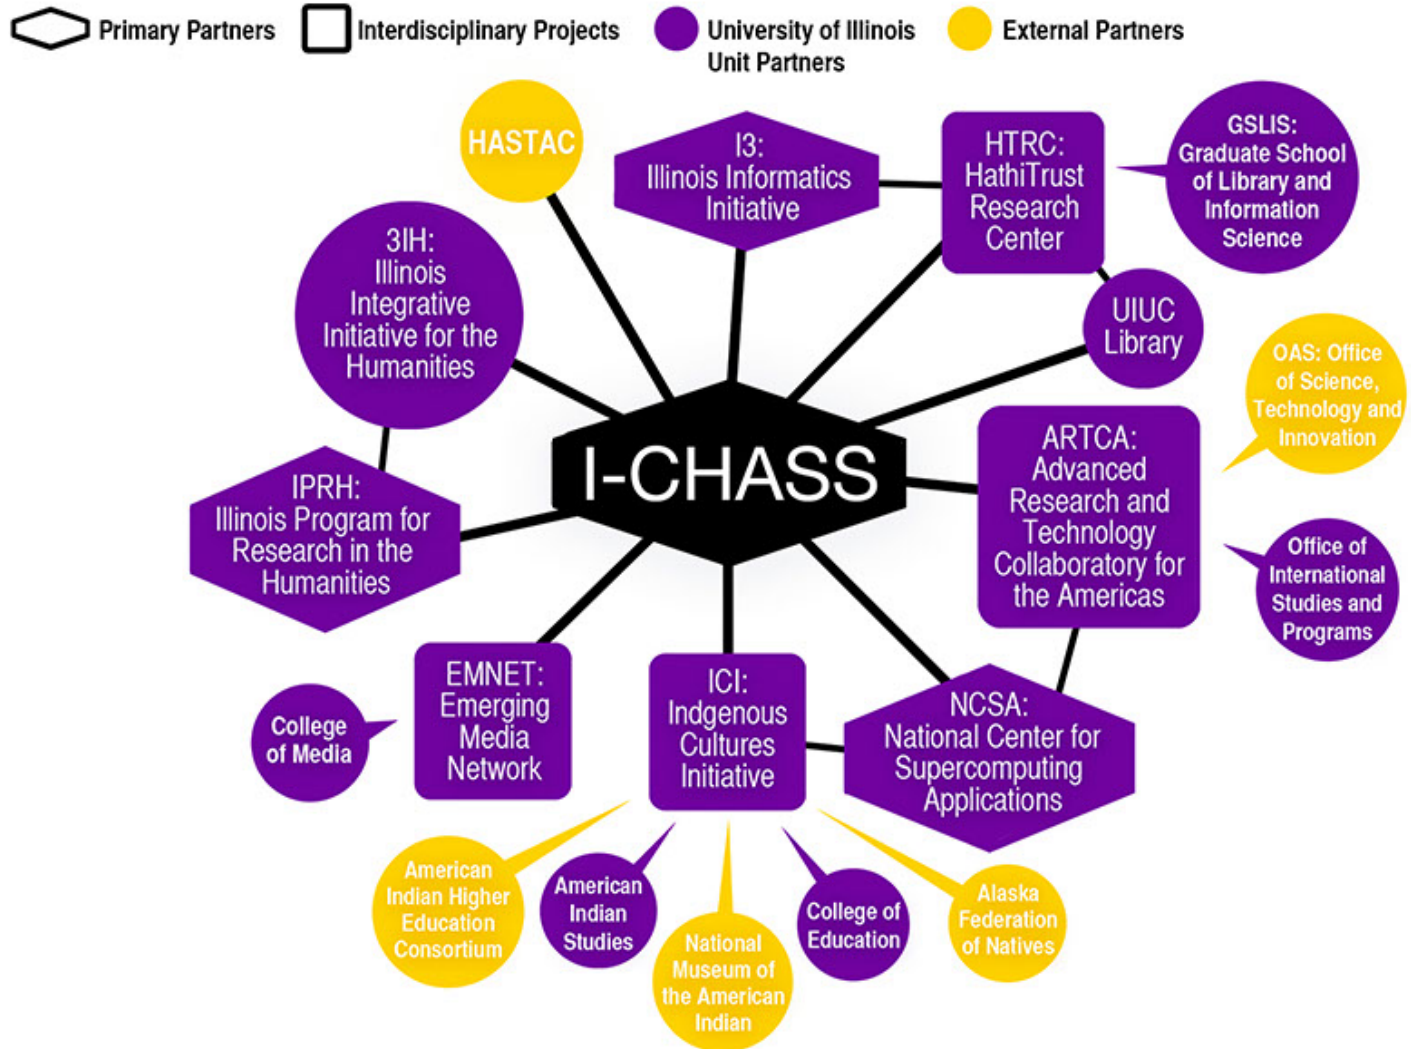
Primary Partners
Interdisciplinary Projects
University of Illinois Unit Partners
External Partners

HASTAC

I3: Illinois Informatics Initiative

HTRC: HathiTrust Research Center

GSLIS: Graduate School of Library and Information Science

3IH: Illinois Integrative Initiative for the Humanities

UIUC Library

OAS: Office of Science, Technology and Innovation

I-CHASS

ARTCA: Advanced Research and Technology Collaboratory for the Americas

IPRH: Illinois Program for Research in the Humanities

Office of International Studies and Programs

EMNET: Emerging Media Network

ICI: Indgenous Cultures Initiative

NCSA: National Center for Supercomputing Applications

College of Media

American Indian Higher Education Consortium

American Indian Studies

National Museum of the American Indian

College of Education

Alaska Federation of Natives